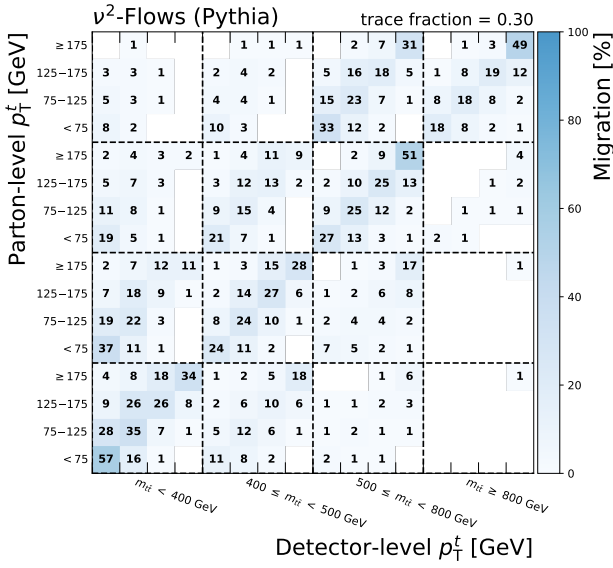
$\nu^2$-Flows (Pythia)

trace fraction = 0.30

| | | | | | | | | | | | | | | | | |
|---|---|---|---|---|---|---|---|---|---|---|---|---|---|---|---|---|
| ≥ 175 | | 1 | | | | 1 | 1 | 1 | | 2 | 7 | 31 | | 1 | 3 | 49 |
| 125−175 | 3 | 3 | 1 | | 2 | 4 | 2 | | 5 | 16 | 18 | 5 | 1 | 8 | 19 | 12 |
| 75−125 | 5 | 3 | 1 | | 4 | 4 | 1 | | 15 | 23 | 7 | 1 | 8 | 18 | 8 | 2 |
| < 75 | 8 | 2 | | | 10 | 3 | | | 33 | 12 | 2 | | 18 | 8 | 2 | 1 |
| ≥ 175 | 2 | 4 | 3 | 2 | 1 | 4 | 11 | 9 | | 2 | 9 | 51 | | | | 4 |
| 125−175 | 5 | 7 | 3 | | 3 | 12 | 13 | 2 | 2 | 10 | 25 | 13 | | | 1 | 2 |
| 75−125 | 11 | 8 | 1 | | 9 | 15 | 4 | | 9 | 25 | 12 | 2 | | 1 | 1 | 1 |
| < 75 | 19 | 5 | 1 | | 21 | 7 | 1 | | 27 | 13 | 3 | 1 | 2 | 1 | | |
| ≥ 175 | 2 | 7 | 12 | 11 | 1 | 3 | 15 | 28 | | 1 | 3 | 17 | | | | 1 |
| 125−175 | 7 | 18 | 9 | 1 | 2 | 14 | 27 | 6 | 1 | 2 | 6 | 8 | | | | |
| 75−125 | 19 | 22 | 3 | | 8 | 24 | 10 | 1 | 2 | 4 | 4 | 2 | | | | |
| < 75 | 37 | 11 | 1 | | 24 | 11 | 2 | | 7 | 5 | 2 | 1 | | | | |
| ≥ 175 | 4 | 8 | 18 | 34 | 1 | 2 | 5 | 18 | | | 1 | 6 | | | | 1 |
| 125−175 | 9 | 26 | 26 | 8 | 2 | 6 | 10 | 6 | 1 | 1 | 2 | 3 | | | | |
| 75−125 | 28 | 35 | 7 | 1 | 5 | 12 | 6 | 1 | 1 | 2 | 1 | 1 | | | | |
| < 75 | 57 | 16 | 1 | | 11 | 8 | 2 | | 2 | 1 | 1 | | | | | |

$m_{t\bar{t}}$ < 400 GeV
400 ≤ $m_{t\bar{t}}$ < 500 GeV
500 ≤ $m_{t\bar{t}}$ < 800 GeV
$m_{t\bar{t}}$ ≥ 800 GeV

Parton-level $p_T^t$ [GeV]

Detector-level $p_T^t$ [GeV]

Migration [%]

0
20
40
60
80
100